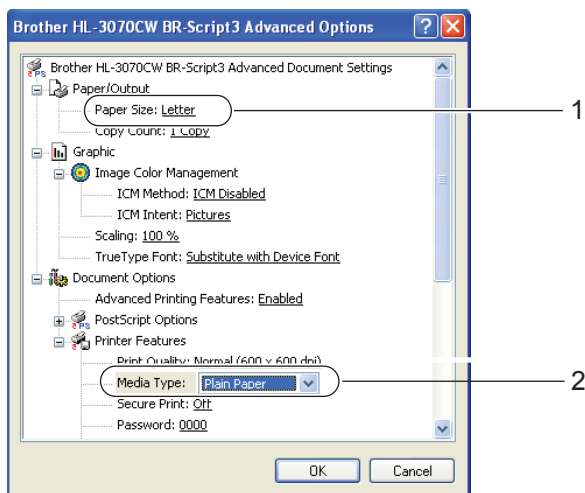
Brother HL-3070CW BR-Script3 Advanced Options

Brother HL-3070CW BR-Script3 Advanced Document Settings
Paper/Output
Paper Size: Letter
Copy Count: 1 Copy
Graphic
Image Color Management
ICM Method: ICM Disabled
ICM Intent: Pictures
Scaling: 100 %
TrueType Font: Substitute with Device Font
Document Options
Advanced Printing Features: Enabled
PostScript Options
Printer Features
Print Quality: Normal (600 x 600 dpi)
Media Type: Plain Paper
Secure Print: Off
Password: 0000

1

2

OK
Cancel